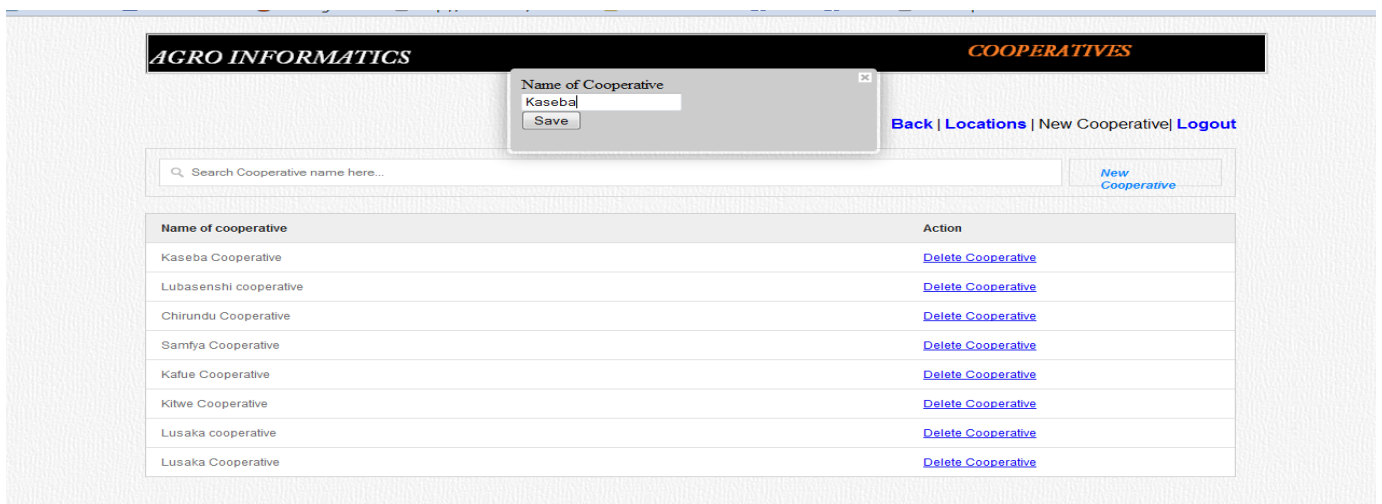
AGRO INFORMATICS

COOPERATIVES

Name of Cooperative

Kaseba

Save

Back | Locations | New Cooperative| Logout

Search Cooperative name here...

New Cooperative

| Name of cooperative | Action |
|---|---|
| Kaseba Cooperative | Delete Cooperative |
| Lubasenshi cooperative | Delete Cooperative |
| Chirundu Cooperative | Delete Cooperative |
| Samfya Cooperative | Delete Cooperative |
| Kafue Cooperative | Delete Cooperative |
| Kitwe Cooperative | Delete Cooperative |
| Lusaka cooperative | Delete Cooperative |
| Lusaka Cooperative | Delete Cooperative |